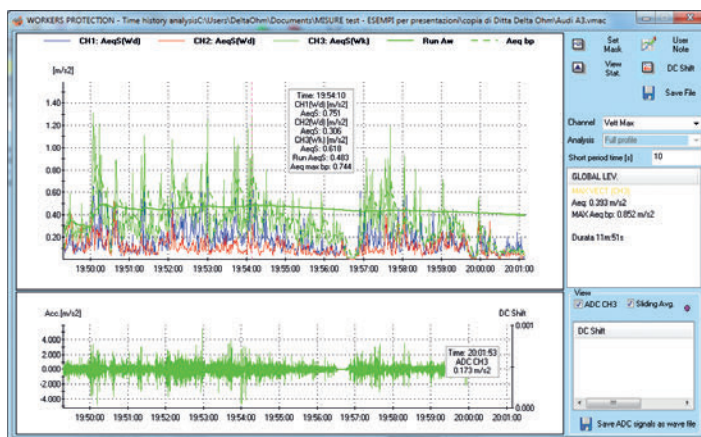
WORKERS PROTECTION - Time history analysisC:\Users\DeltaOhm\Documents\MISURE test - ESEMPI per presentazioni\copia di Ditta Delta Ohm\Audi A3.vmac

CH1: AeqS(Wd) CH2: AeqS(Wd) CH3: AeqS(Wk) Run Aw Aeq bp

[m/s2]

1.40
1.20
1.00
0.80
0.60
0.40
0.20

Time: 19:54:10
CH1(Wd) [m/s2]
AeqS: 0.751
CH2(Wd) [m/s2]
AeqS: 0.306
CH3(Wk) [m/s2]
AeqS: 0.618
Run AeqS: 0.483
Aeq max bp: 0.744

19:50:00 19:51:00 19:52:00 19:53:00 19:54:00 19:55:00 19:56:00 19:57:00 19:58:00 19:59:00 20:00:00 20:01:00

Set Mask
User Note
View Stat.
DC Shift
Save File

Channel Vett Max
Analysis Full profile
Short period time [s] 10

GLOBAL LEV.
MAXVECT (CH3)
Aeq: 0.393 m/s2
MAX Aeq bp: 0.852 m/s2

Durata 11m:51s

Acc.[m/s2]
DC Shift
0.001

4.000
2.000
0.000
-2.000
-4.000

Time: 20:01:53
ADC CH3
0.173 m/s2

0.000

19:50:00 19:51:00 19:52:00 19:53:00 19:54:00 19:55:00 19:56:00 19:57:00 19:58:00 19:59:00 20:00:00 20:01:00

View
ADC CH3 Sliding Avg.

DC Shift

Save ADC signals as wave file